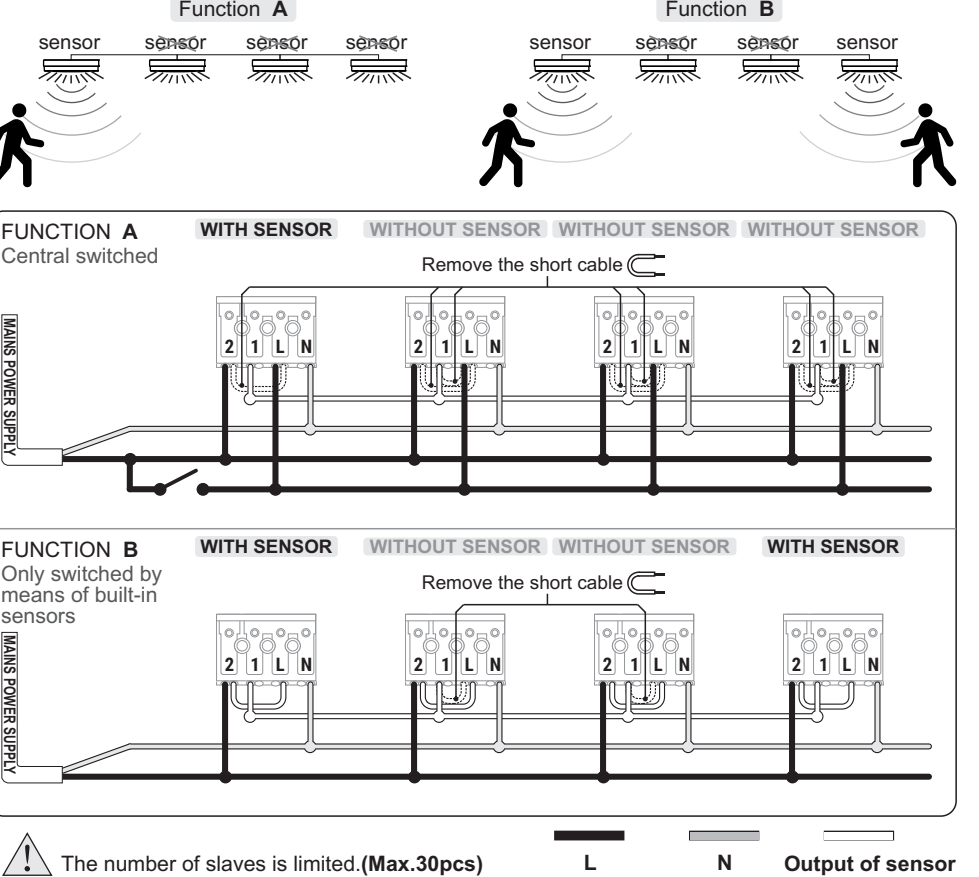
Function **A**

sensor sensor sensor sensor

Function **B**

sensor sensor sensor sensor

FUNCTION **A**
Central switched

**WITH SENSOR** **WITHOUT SENSOR** **WITHOUT SENSOR** **WITHOUT SENSOR**

Remove the short cable

**MAINS POWER SUPPLY**

2 1 L N
2 1 L N
2 1 L N
2 1 L N

FUNCTION **B**
Only switched by means of built-in sensors

**WITH SENSOR** **WITHOUT SENSOR** **WITHOUT SENSOR** **WITH SENSOR**

Remove the short cable

**MAINS POWER SUPPLY**

2 1 L N
2 1 L N
2 1 L N
2 1 L N

!

The number of slaves is limited.**(Max.30pcs)**

**L** **N** **Output of sensor**